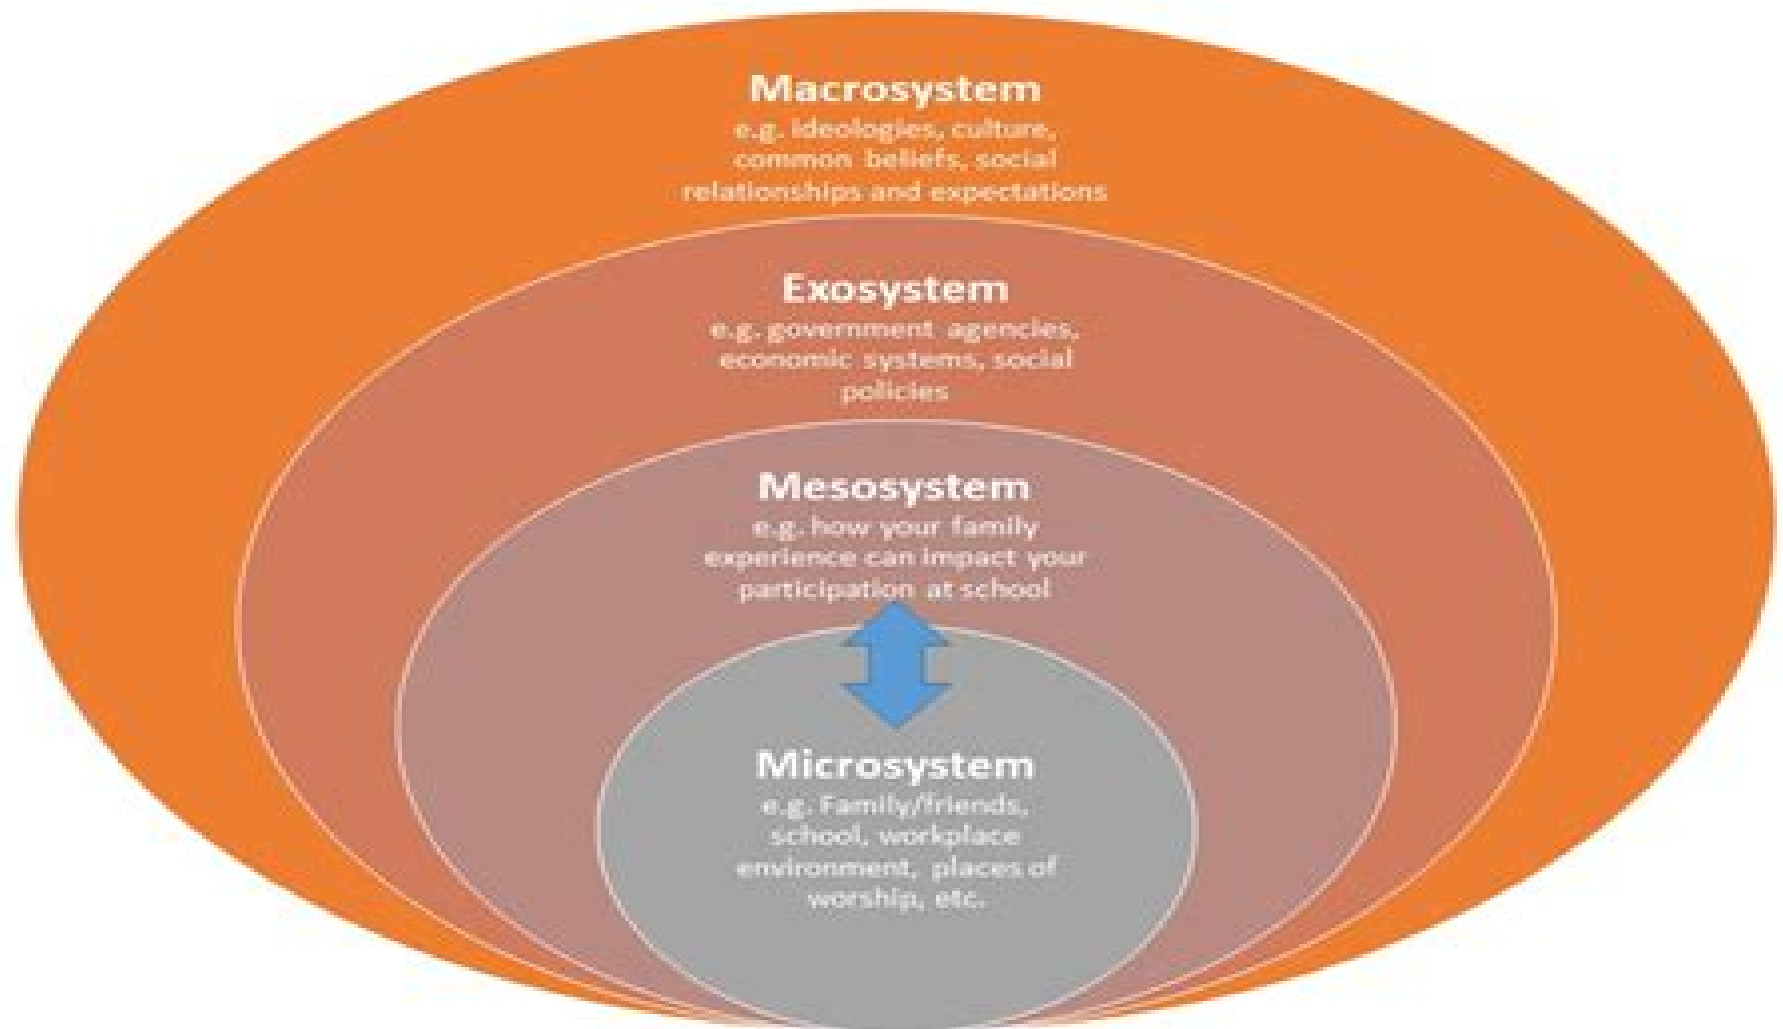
Macrosystem
e.g. ideologies, culture, common beliefs, social relationships and expectations

Exosystem
e.g. government agencies, economic systems, social policies

Mesosystem
e.g. how your family experience can impact your participation at school

Microsystem
e.g. Family/friends, school, workplace environment, places of worship, etc.